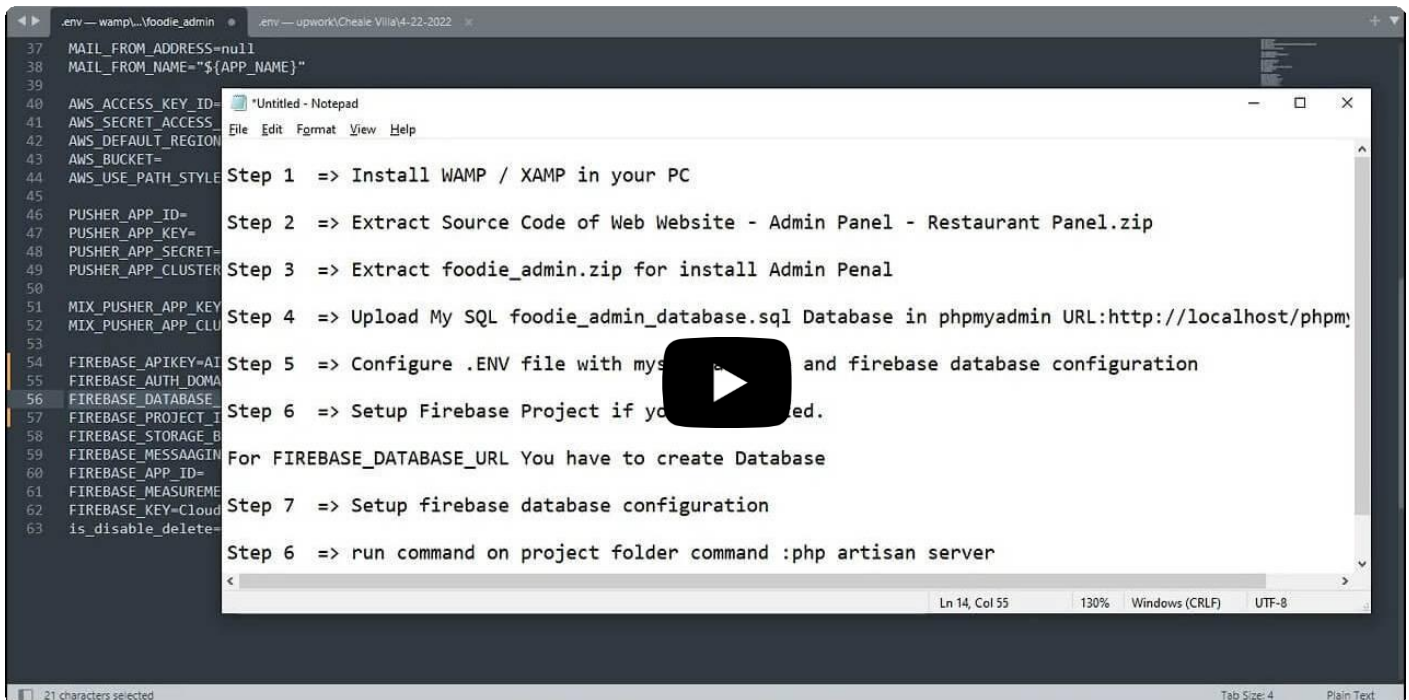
.env — wamp\...\foodie_admin
.env — upwork\Cheale Villa\4-22-2022

37 MAIL_FROM_ADDRESS=null
38 MAIL_FROM_NAME="${APP_NAME}"
39
40 AWS_ACCESS_KEY_ID=
41 AWS_SECRET_ACCESS_
42 AWS_DEFAULT_REGION
43 AWS_BUCKET=
44 AWS_USE_PATH_STYLE
45
46 PUSHER_APP_ID=
47 PUSHER_APP_KEY=
48 PUSHER_APP_SECRET=
49 PUSHER_APP_CLUSTER
50
51 MIX_PUSHER_APP_KEY
52 MIX_PUSHER_APP_CLU
53
54 FIREBASE_APIKEY=AI
55 FIREBASE_AUTH_DOMA
56 FIREBASE_DATABASE_
57 FIREBASE_PROJECT_I
58 FIREBASE_STORAGE_B
59 FIREBASE_MESSAAGIN
60 FIREBASE_APP_ID=
61 FIREBASE_MEASUREME
62 FIREBASE_KEY=Cloud
63 is_disable_delete=

*Untitled - Notepad
File Edit Format View Help

Step 1 => Install WAMP / XAMP in your PC

Step 2 => Extract Source Code of Web Website - Admin Panel - Restaurant Panel.zip

Step 3 => Extract foodie_admin.zip for install Admin Penal

Step 4 => Upload My SQL foodie_admin_database.sql Database in phpmyadmin URL:http://localhost/phpm

Step 5 => Configure .ENV file with mys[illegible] and firebase database configuration

Step 6 => Setup Firebase Project if yo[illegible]ed.

For FIREBASE_DATABASE_URL You have to create Database

Step 7 => Setup firebase database configuration

Step 6 => run command on project folder command :php artisan server

Ln 14, Col 55 130% Windows (CRLF) UTF-8

21 characters selected
Tab Size: 4 Plain Text